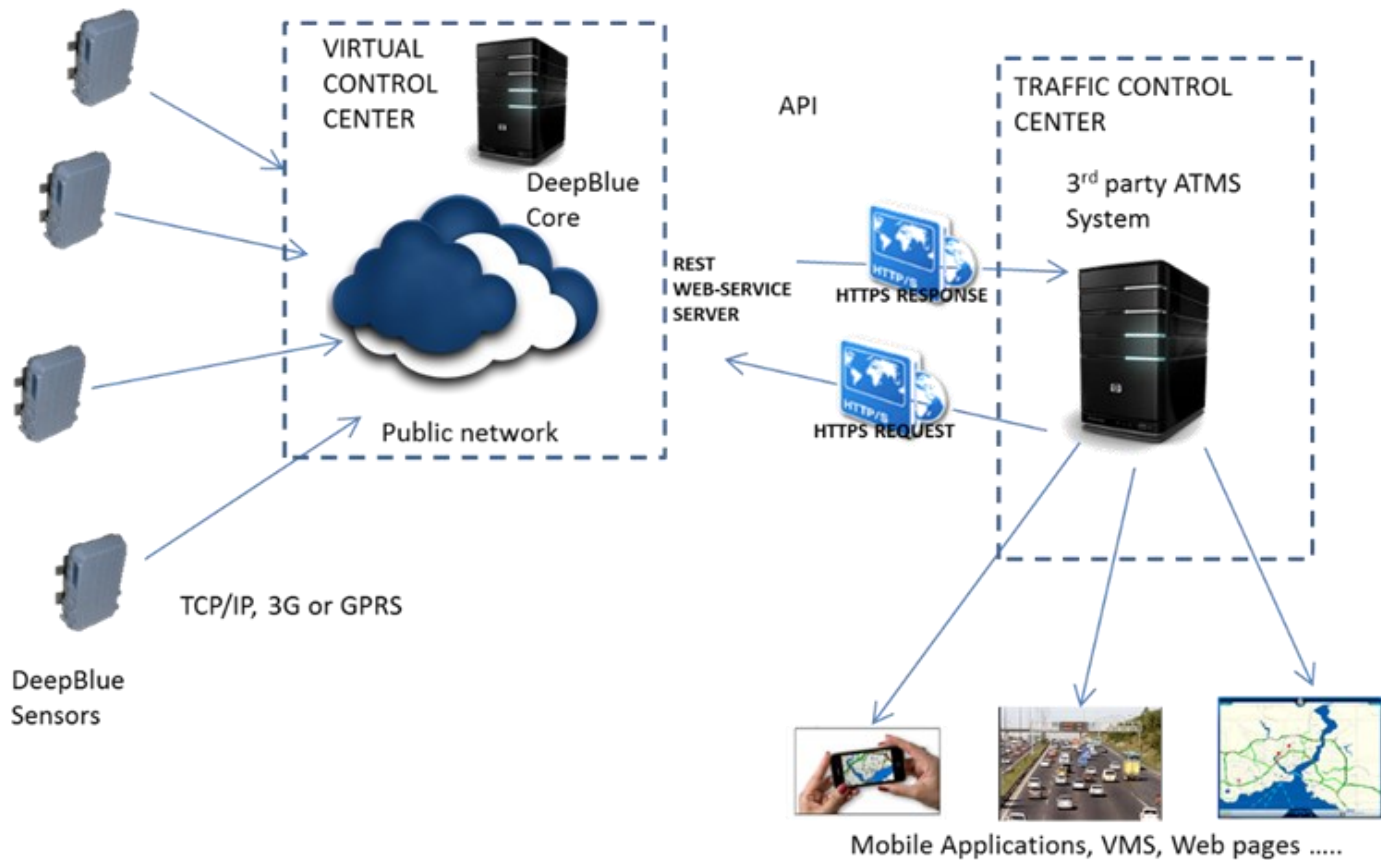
VIRTUAL CONTROL CENTER

DeepBlue Core

Public network

API

REST WEB-SERVICE SERVER

HTTP/S

HTTPS RESPONSE

HTTP/S

HTTPS REQUEST

TRAFFIC CONTROL CENTER

3$^{rd}$ party ATMS System

TCP/IP, 3G or GPRS

DeepBlue Sensors

Mobile Applications, VMS, Web pages .....